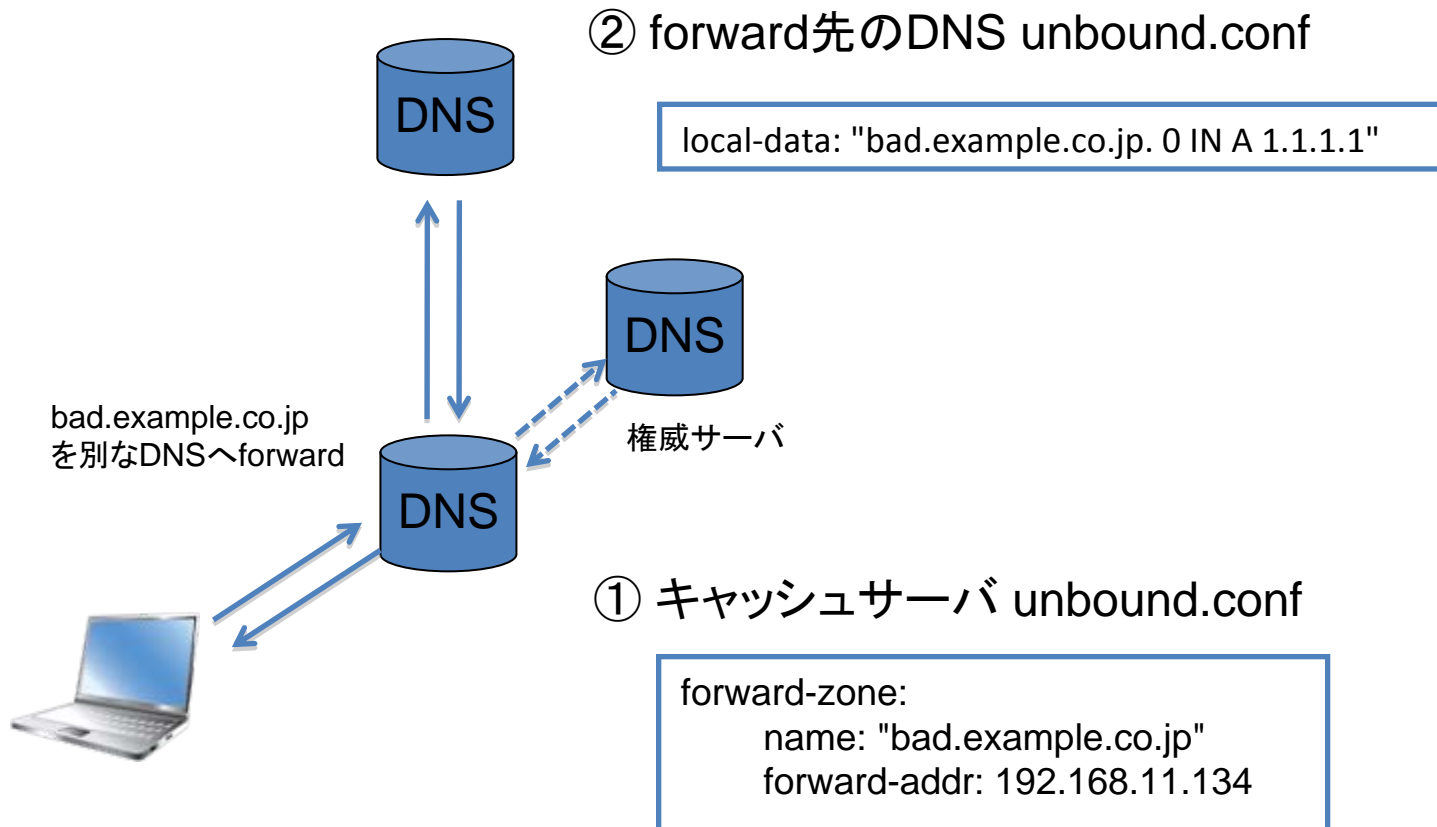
② forward先のDNS unbound.conf

local-data: "bad.example.co.jp. 0 IN A 1.1.1.1"

DNS

DNS

権威サーバ

bad.example.co.jp
を別なDNSへforward

DNS

① キャッシュサーバ unbound.conf

forward-zone:
name: "bad.example.co.jp"
forward-addr: 192.168.11.134